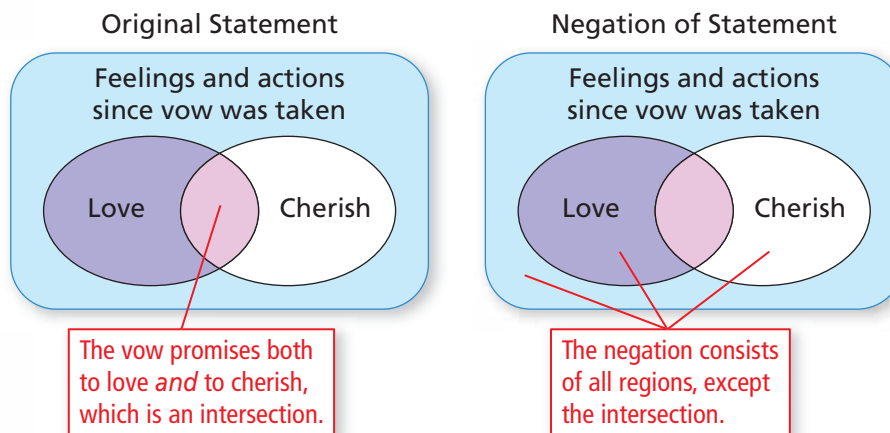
Original Statement

Feelings and actions since vow was taken

Love

Cherish

The vow promises both to love *and* to cherish, which is an intersection.

Negation of Statement

Feelings and actions since vow was taken

Love

Cherish

The negation consists of all regions, except the intersection.